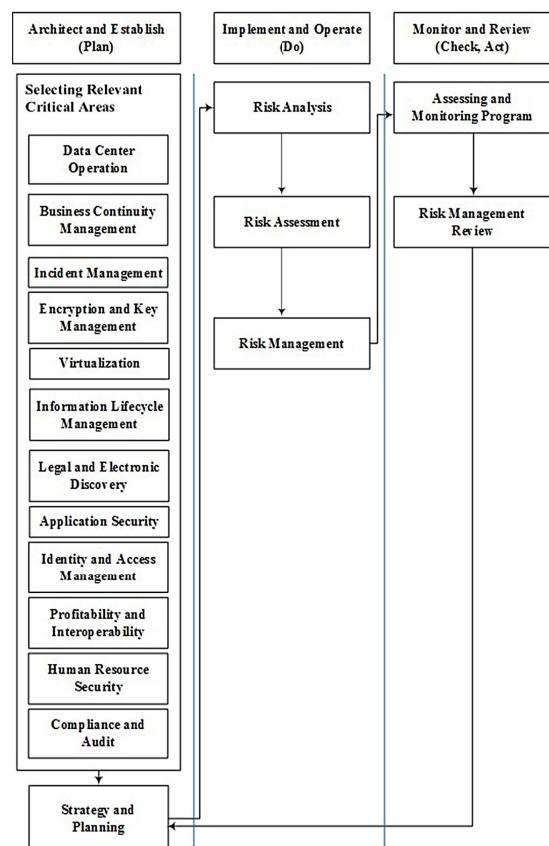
Architect and Establish (Plan)

Implement and Operate (Do)

Monitor and Review (Check, Act)

Selecting Relevant Critical Areas

Data Center Operation

Business Continuity Management

Incident Management

Encryption and Key Management

Virtualization

Information Lifecycle Management

Legal and Electronic Discovery

Application Security

Identity and Access Management

Profitability and Interoperability

Human Resource Security

Compliance and Audit

Strategy and Planning

Risk Analysis

Risk Assessment

Risk Management

Assessing and Monitoring Program

Risk Management Review